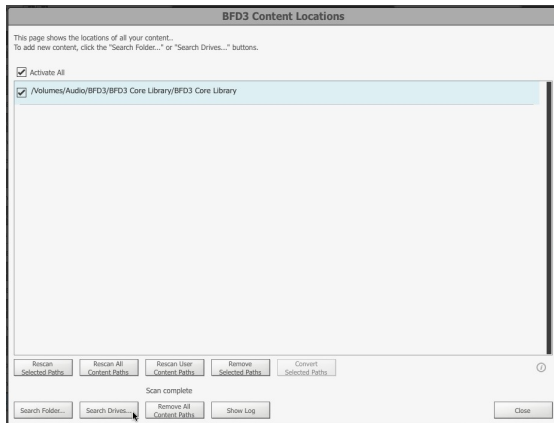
BFD3 Content Locations

This page shows the locations of all your content..
To add new content, click the "Search Folder..." or "Search Drives..." buttons.

Activate All

/Volumes/Audio/BFD3/BFD3 Core Library/BFD3 Core Library

Rescan Selected Paths

Rescan All Content Paths

Rescan User Content Paths

Remove Selected Paths

Convert Selected Paths

Scan complete

Search Folder...

Search Drives...

Remove All Content Paths

Show Log

Close